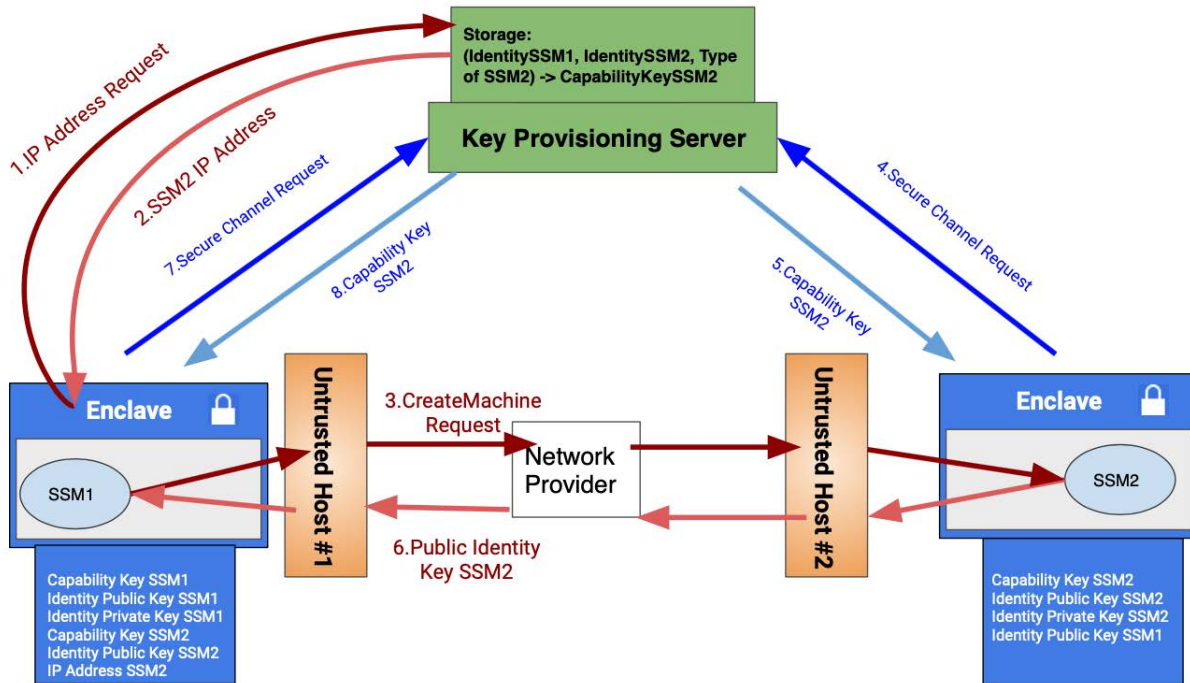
Storage:
(IdentitySSM1, IdentitySSM2, Type of SSM2) -> CapabilityKeySSM2

Key Provisioning Server

1.IP Address Request

2.SSM2 IP Address

7.Secure Channel Request

8.Capability Key SSM2

4.Secure Channel Request

5.Capability Key SSM2

Enclave

SSM1

Untrusted Host #1

3.CreateMachine Request

Network Provider

6.Public Identity Key SSM2

Untrusted Host #2

Enclave

SSM2

Capability Key SSM1
Identity Public Key SSM1
Identity Private Key SSM1
Capability Key SSM2
Identity Public Key SSM2
IP Address SSM2

Capability Key SSM2
Identity Public Key SSM2
Identity Private Key SSM2
Identity Public Key SSM1